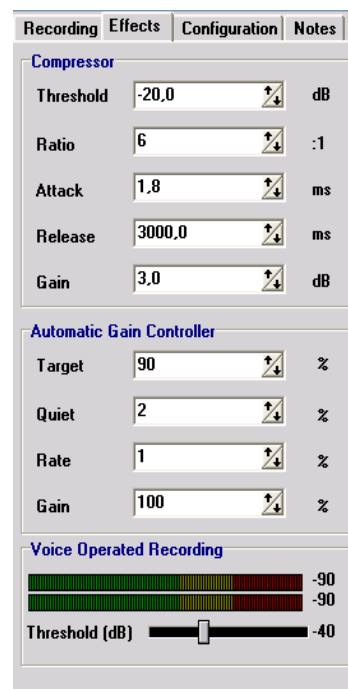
Recording Effects Configuration Notes

Compressor

Threshold -20,0 dB

Ratio 6 :1

Attack 1,8 ms

Release 3000,0 ms

Gain 3,0 dB

Automatic Gain Controller

Target 90 %

Quiet 2 %

Rate 1 %

Gain 100 %

Voice Operated Recording

-90

-90

Threshold (dB) -40